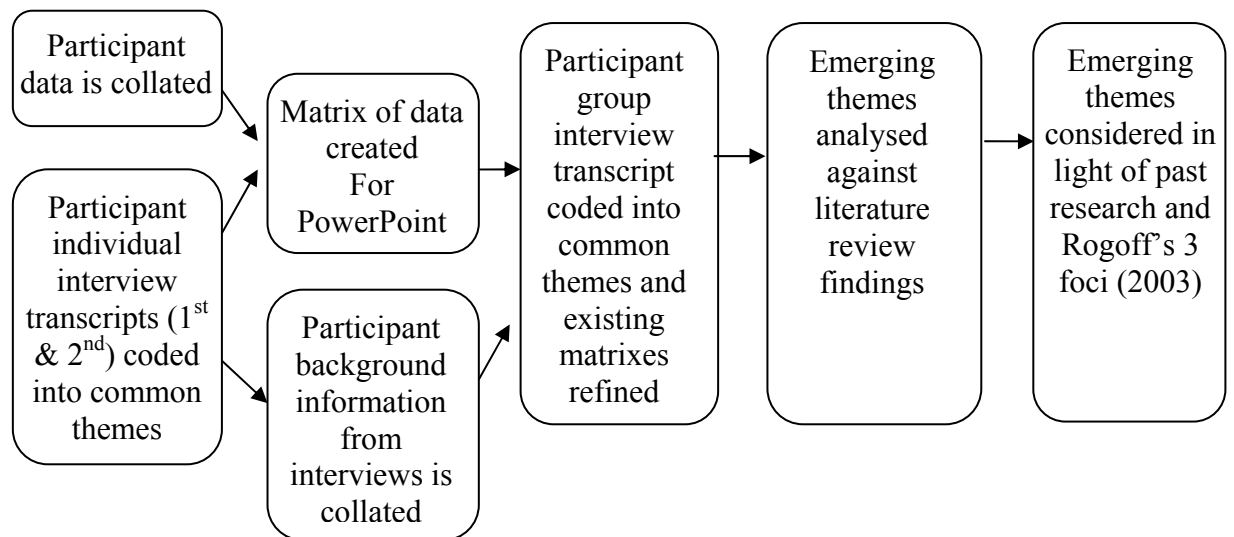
Participant data is collated

Participant individual interview transcripts (1$^{st}$ & 2$^{nd}$) coded into common themes

Matrix of data created For PowerPoint

Participant background information from interviews is collated

Participant group interview transcript coded into common themes and existing matrixes refined

Emerging themes analysed against literature review findings

Emerging themes considered in light of past research and Rogoff's 3 foci (2003)